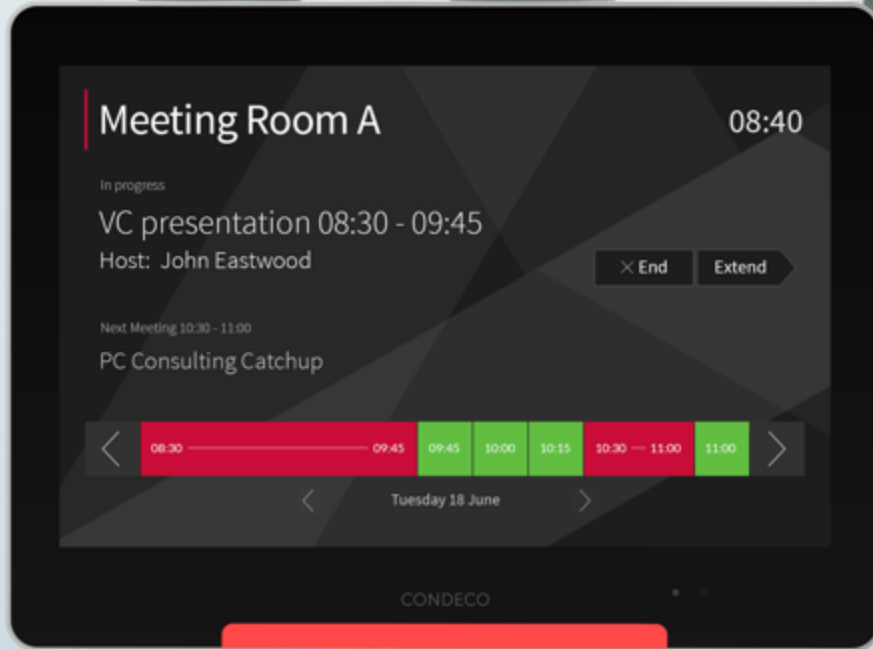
Meeting Room A

08:40

In progress

VC presentation 08:30 - 09:45

Host: John Eastwood

× End

Extend

Next Meeting 10:30 - 11:00

PC Consulting Catchup

08:30

09:45

09:45

10:00

10:15

10:30

11:00

11:00

Tuesday 18 June

CONDECO